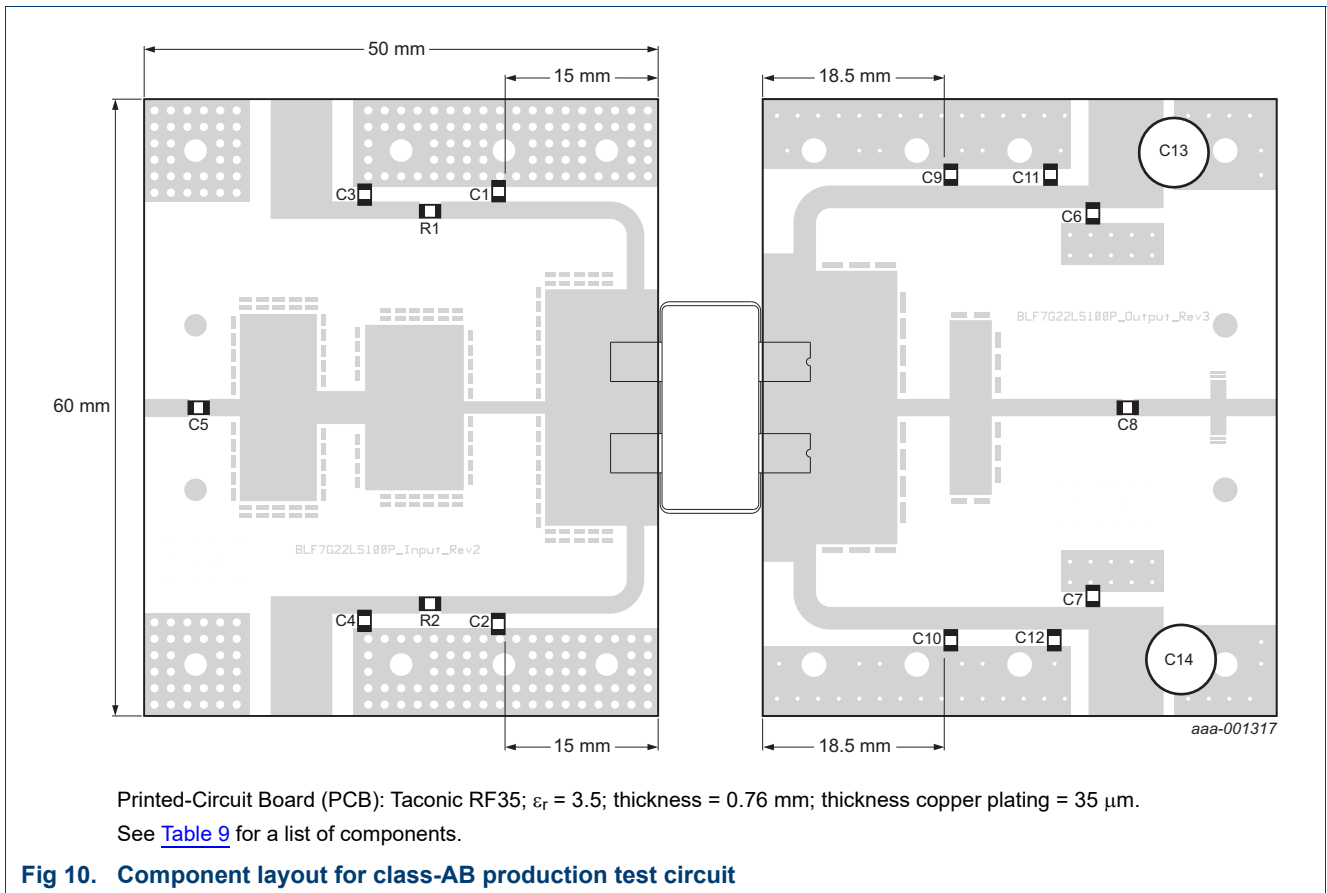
50 mm
15 mm
18.5 mm
C3
C1
R1
C9
C11
C13
C6
BLF7G22LS100P_Output_Rev3
60 mm
C5
C8
BLF7G22LS100P_Input_Rev2
C7
C4
R2
C2
C10
C12
C14
15 mm
18.5 mm
aaa-001317

Printed-Circuit Board (PCB): Taconic RF35; $\varepsilon_r$ = 3.5; thickness = 0.76 mm; thickness copper plating = 35 $\mu$m.
See Table 9 for a list of components.

Fig 10. Component layout for class-AB production test circuit